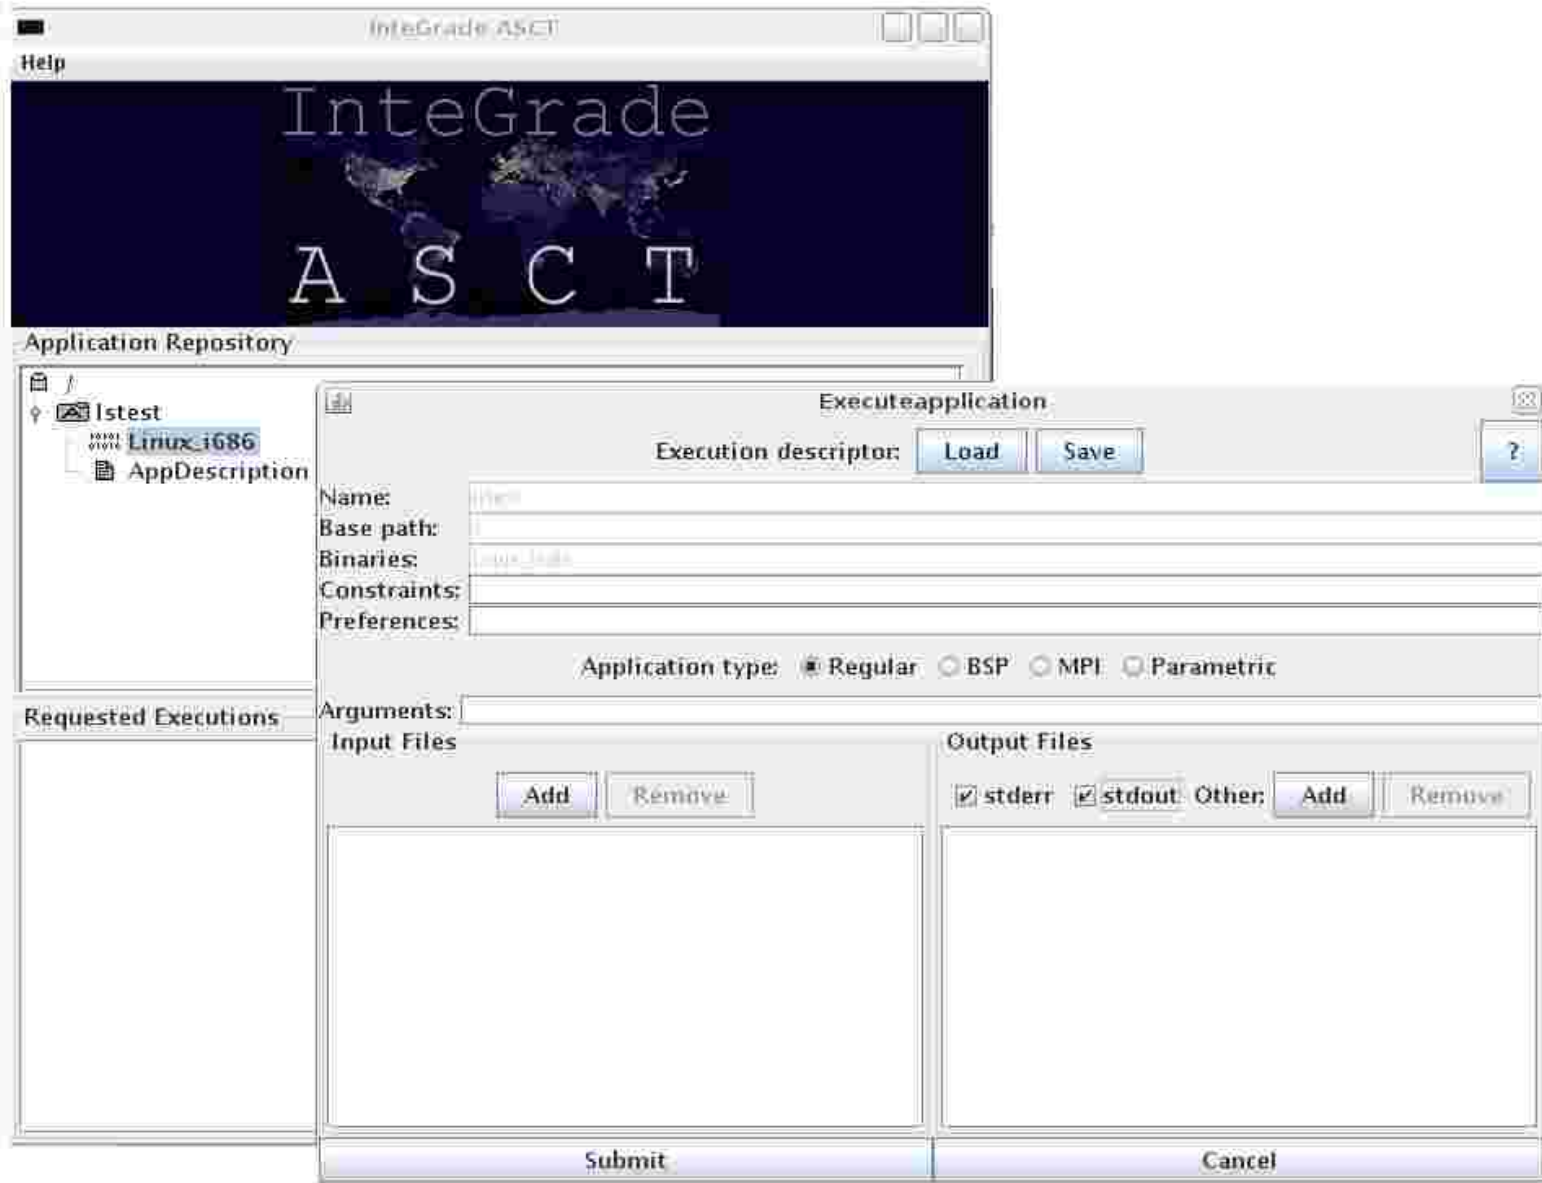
InteGrade ASCT

Help

InteGrade

A S C T

Application Repository

/

lstest

Linux_i686

AppDescription

Requested Executions

Executeapplication

Execution descriptor: Load Save ?

Name: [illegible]

Base path: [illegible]

Binaries: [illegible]

Constraints:

Preferences:

Application type: Regular BSP MPI Parametric

Arguments:

Input Files

Add Remove

Output Files

stderr stdout Other: Add Remove

Submit

Cancel